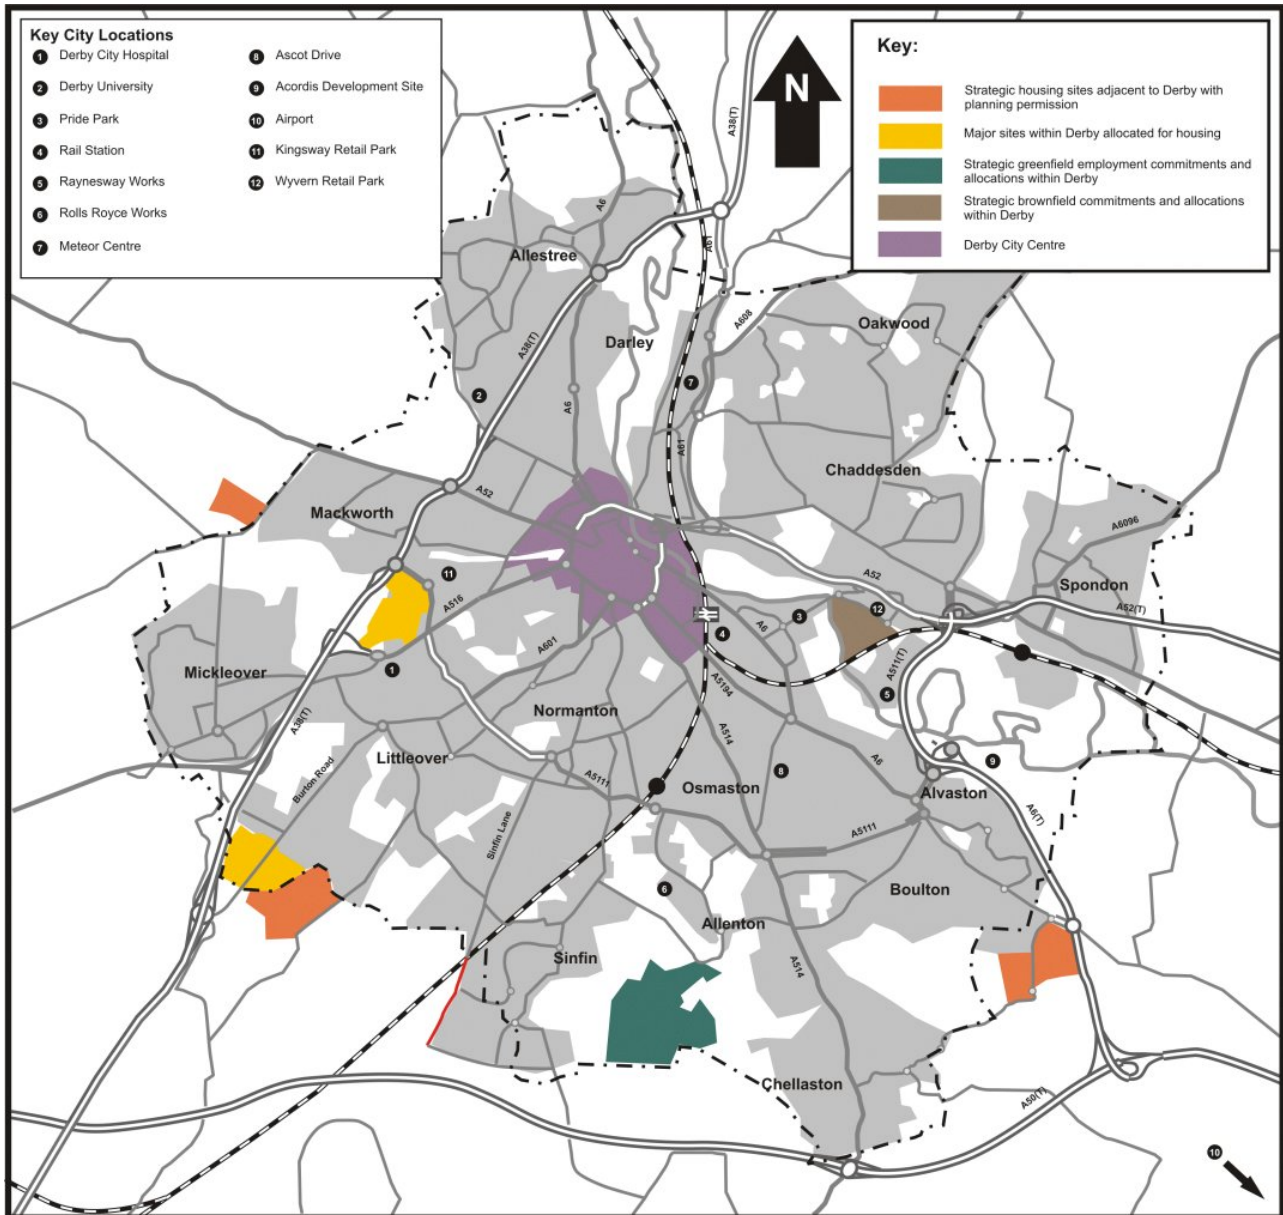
Key City Locations
1 Derby City Hospital
2 Derby University
3 Pride Park
4 Rail Station
5 Raynesway Works
6 Rolls Royce Works
7 Meteor Centre
8 Ascot Drive
9 Acordis Development Site
10 Airport
11 Kingsway Retail Park
12 Wyvern Retail Park

N

Key:
Strategic housing sites adjacent to Derby with planning permission
Major sites within Derby allocated for housing
Strategic greenfield employment commitments and allocations within Derby
Strategic brownfield commitments and allocations within Derby
Derby City Centre

A38(T)
A6
A61
Allestree
A38(T)
Darley
A608
Oakwood
7
2
A6
A61
Chaddesden
A52
Mackworth
A6096
A52
Spondon
11
A516
3
12
A52(T)
A6
4
A601
1
A5111(T)
5
Mickleover
A5194
Normanton
A38(T)
A514
Burton Road
Littleover
8
A6
9
A5111
Osmaston
Alvaston
A6(T)
Sinfin Lane
A5111
6
Boulton
Allenton
Sinfin
A514
Chellaston
A50(T)
10